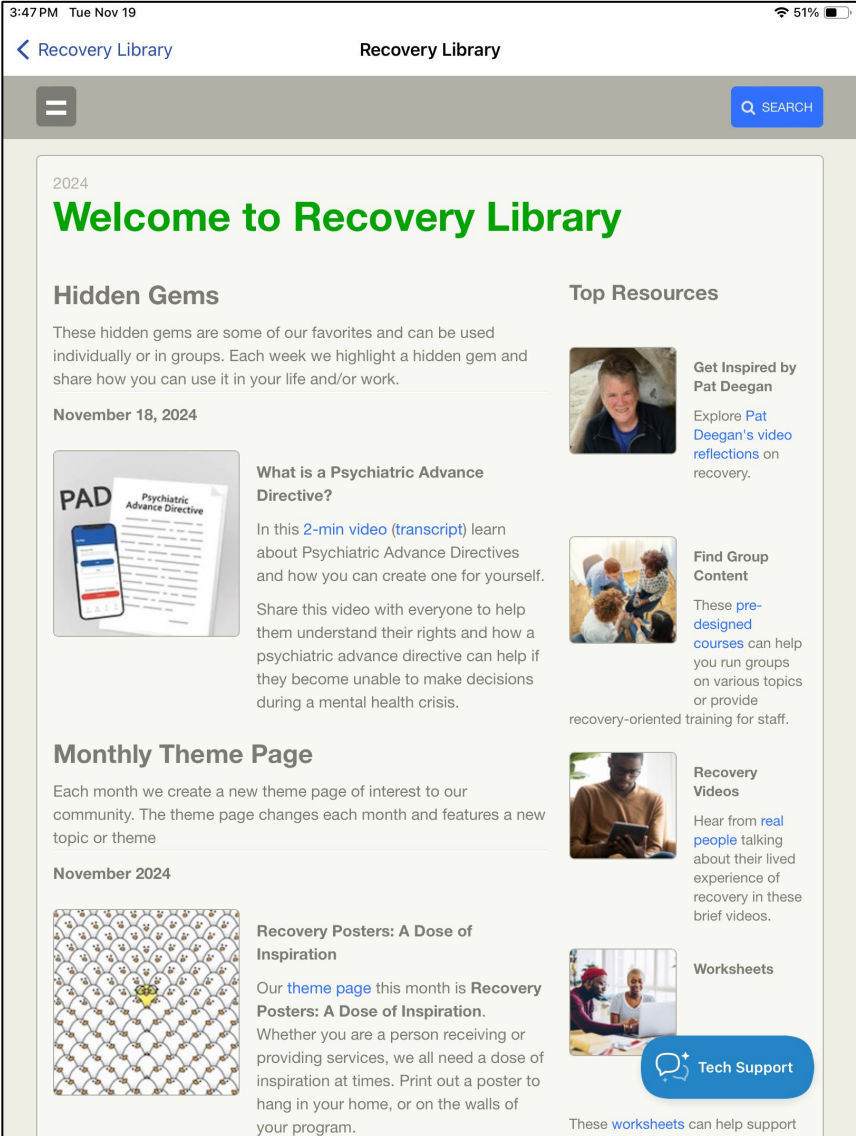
3:47 PM Tue Nov 19

51%

Recovery Library

Recovery Library

SEARCH

2024

Welcome to Recovery Library

Hidden Gems

These hidden gems are some of our favorites and can be used individually or in groups. Each week we highlight a hidden gem and share how you can use it in your life and/or work.

November 18, 2024

PAD

Psychiatric Advance Directive

What is a Psychiatric Advance Directive?

In this 2-min video (transcript) learn about Psychiatric Advance Directives and how you can create one for yourself.

Share this video with everyone to help them understand their rights and how a psychiatric advance directive can help if they become unable to make decisions during a mental health crisis.

Monthly Theme Page

Each month we create a new theme page of interest to our community. The theme page changes each month and features a new topic or theme

November 2024

Recovery Posters: A Dose of Inspiration

Our theme page this month is Recovery Posters: A Dose of Inspiration. Whether you are a person receiving or providing services, we all need a dose of inspiration at times. Print out a poster to hang in your home, or on the walls of your program.

Top Resources

Get Inspired by Pat Deegan

Explore Pat Deegan's video reflections on recovery.

Find Group Content

These pre-designed courses can help you run groups on various topics or provide recovery-oriented training for staff.

Recovery Videos

Hear from real people talking about their lived experience of recovery in these brief videos.

Worksheets

Tech Support

These worksheets can help support